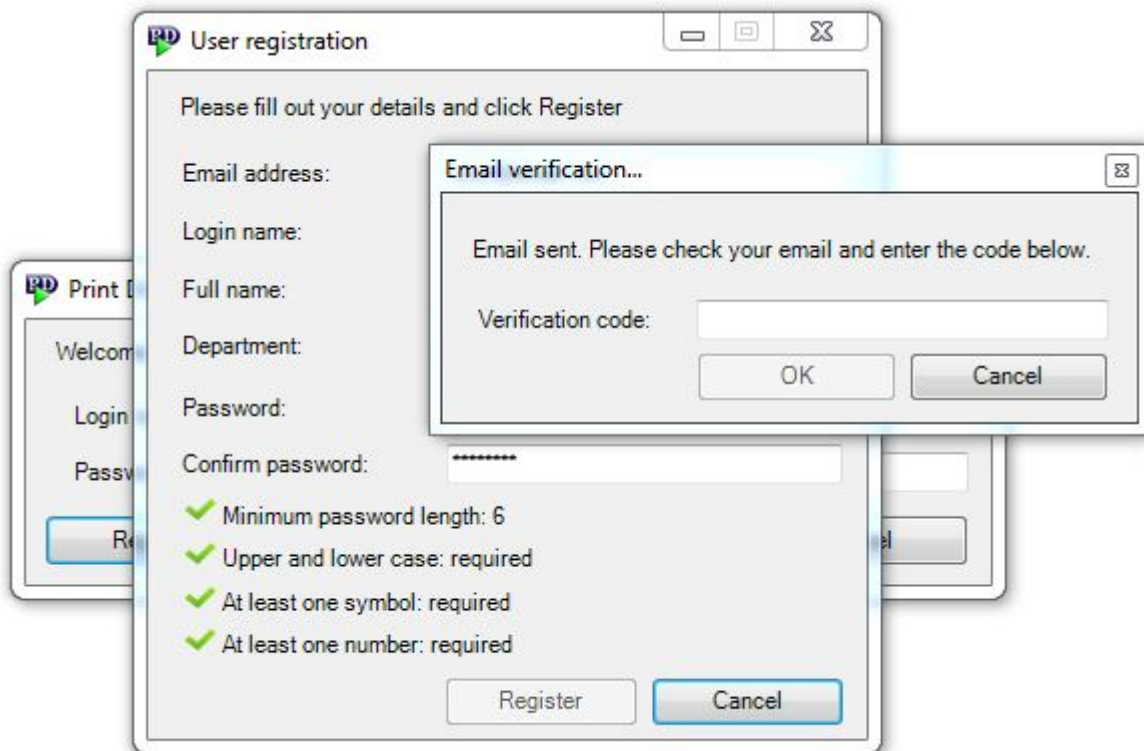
User registration

Please fill out your details and click Register

Email address:

Login name:

Full name:

Department:

Password:

Confirm password: *********

Minimum password length: 6

Upper and lower case: required

At least one symbol: required

At least one number: required

Register Cancel

Email verification...

Email sent. Please check your email and enter the code below.

Verification code:

OK Cancel

Print D

Welcom

Login

Passw

Re

el